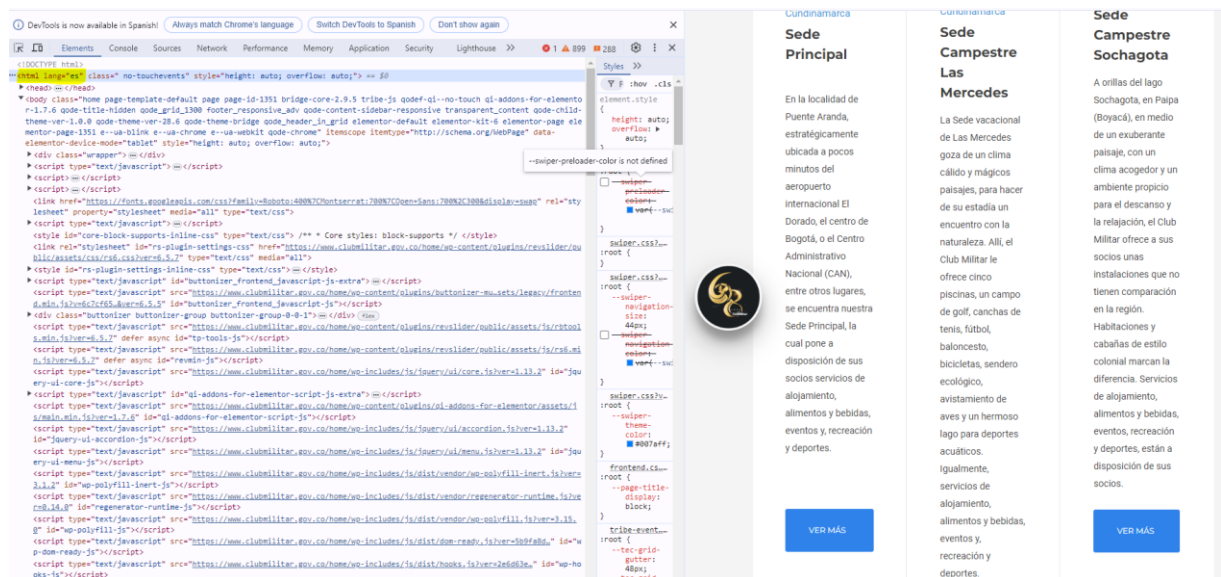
DevTools is now available in Spanish! Always match Chrome's language Switch DevTools to Spanish Don't show again

Elements Console Sources Network Performance Memory Application Security Lighthouse » 1 899 288

<!DOCTYPE html>
<html lang="es" class=" no-touchevents" style="height: auto; overflow: auto;"> == $0
▶<head> … </head>
▼<body class="home page-template-default page page-id-1351 bridge-core-2.9.5 tribe-js qodef-qi--no-touch qi-addons-for-elementor-1.7.6 qode-title-hidden qode_grid_1300 footer_responsive_adv qode-content-sidebar-responsive transparent_content qode-child-theme-ver-1.0.0 qode-theme-ver-28.6 qode-theme-bridge qode_header_in_grid elementor-default elementor-kit-6 elementor-page elementor-page-1351 e--ua-blink e--ua-chrome e--ua-webkit qode-chrome" itemscope itemtype="http://schema.org/WebPage" data-elementor-device-mode="tablet" style="height: auto; overflow: auto;">
▶<div class="wrapper"> … </div>
▶<script type="text/javascript"> … </script>
▶<script> … </script>
▶<script> … </script>
<link href="https://fonts.googleapis.com/css?family=Roboto:400%7CMontserrat:700%7COpen+Sans:700%2C300&display=swap" rel="stylesheet" property="stylesheet" media="all" type="text/css">
▶<script type="text/javascript"> … </script>
<style id="core-block-supports-inline-css" type="text/css"> /** * Core styles: block-supports */ </style>
<link rel="stylesheet" id="rs-plugin-settings-css" href="https://www.clubmilitar.gov.co/home/wp-content/plugins/revslider/public/assets/css/rs6.css?ver=6.5.7" type="text/css" media="all">
▶<style id="rs-plugin-settings-inline-css" type="text/css"> … </style>
▶<script type="text/javascript" id="buttonizer_frontend_javascript-js-extra"> … </script>
<script type="text/javascript" src="https://www.clubmilitar.gov.co/home/wp-content/plugins/buttonizer-mu…sets/legacy/frontend.min.js?v=6c7cf65…&ver=6.5.5" id="buttonizer_frontend_javascript-js"></script>
▶<div class="buttonizer buttonizer-group buttonizer-group-0-0-1"> … </div> flex
<script type="text/javascript" src="https://www.clubmilitar.gov.co/home/wp-content/plugins/revslider/public/assets/js/rbtools.min.js?ver=6.5.7" defer async id="tp-tools-js"></script>
<script type="text/javascript" src="https://www.clubmilitar.gov.co/home/wp-content/plugins/revslider/public/assets/js/rs6.min.js?ver=6.5.7" defer async id="revmin-js"></script>
<script type="text/javascript" src="https://www.clubmilitar.gov.co/home/wp-includes/js/jquery/ui/core.js?ver=1.13.2" id="jquery-ui-core-js"></script>
▶<script type="text/javascript" id="qi-addons-for-elementor-script-js-extra"> … </script>
<script type="text/javascript" src="https://www.clubmilitar.gov.co/home/wp-content/plugins/qi-addons-for-elementor/assets/js/main.min.js?ver=1.7.6" id="qi-addons-for-elementor-script-js"></script>
<script type="text/javascript" src="https://www.clubmilitar.gov.co/home/wp-includes/js/jquery/ui/accordion.js?ver=1.13.2" id="jquery-ui-accordion-js"></script>
<script type="text/javascript" src="https://www.clubmilitar.gov.co/home/wp-includes/js/jquery/ui/menu.js?ver=1.13.2" id="jquery-ui-menu-js"></script>
<script type="text/javascript" src="https://www.clubmilitar.gov.co/home/wp-includes/js/dist/vendor/wp-polyfill-inert.js?ver=3.1.2" id="wp-polyfill-inert-js"></script>
<script type="text/javascript" src="https://www.clubmilitar.gov.co/home/wp-includes/js/dist/vendor/regenerator-runtime.js?ver=0.14.0" id="regenerator-runtime-js"></script>
<script type="text/javascript" src="https://www.clubmilitar.gov.co/home/wp-includes/js/dist/vendor/wp-polyfill.js?ver=3.15.0" id="wp-polyfill-js"></script>
<script type="text/javascript" src="https://www.clubmilitar.gov.co/home/wp-includes/js/dist/dom-ready.js?ver=5b9fa8d…" id="wp-dom-ready-js"></script>
<script type="text/javascript" src="https://www.clubmilitar.gov.co/home/wp-includes/js/dist/hooks.js?ver=2e6d63e…" id="wp-hooks-js"></script>

Styles »
:hov .cls
element.style {
height: auto;
overflow: ▶ auto;
}
--swiper-preloader-color is not defined
:root {
--swiper-preloader-color:
var(--sw
}
swiper.css?…
:root {
}
swiper.css?…
:root {
--swiper-navigation-size: 44px;
--swiper-navigation-color:
var(--sw
}
swiper.css?v…
:root {
--swiper-theme-color: #007aff;
}
frontend.cs…
:root {
--page-title-display: block;
}
tribe-event…
:root {
--tec-grid-gutter: 48px;

Cundinamarca
Sede Principal
En la localidad de Puente Aranda, estratégicamente ubicada a pocos minutos del aeropuerto internacional El Dorado, el centro de Bogotá, o el Centro Administrativo Nacional (CAN), entre otros lugares, se encuentra nuestra Sede Principal, la cual pone a disposición de sus socios servicios de alojamiento, alimentos y bebidas, eventos y, recreación y deportes.
VER MÁS

Cundinamarca
Sede Campestre Las Mercedes
La Sede vacacional de Las Mercedes goza de un clima cálido y mágicos paisajes, para hacer de su estadía un encuentro con la naturaleza. Allí, el Club Militar le ofrece cinco piscinas, un campo de golf, canchas de tenis, fútbol, baloncesto, bicicletas, sendero ecológico, avistamiento de aves y un hermoso lago para deportes acuáticos. Igualmente, servicios de alojamiento, alimentos y bebidas, eventos y, recreación y deportes.

Sede Campestre Sochagota
A orillas del lago Sochagota, en Paipa (Boyacá), en medio de un exuberante paisaje, con un clima acogedor y un ambiente propicio para el descanso y la relajación, el Club Militar ofrece a sus socios unas instalaciones que no tienen comparación en la región. Habitaciones y cabañas de estilo colonial marcan la diferencia. Servicios de alojamiento, alimentos y bebidas, eventos, recreación y deportes, están a disposición de sus socios.
VER MÁS